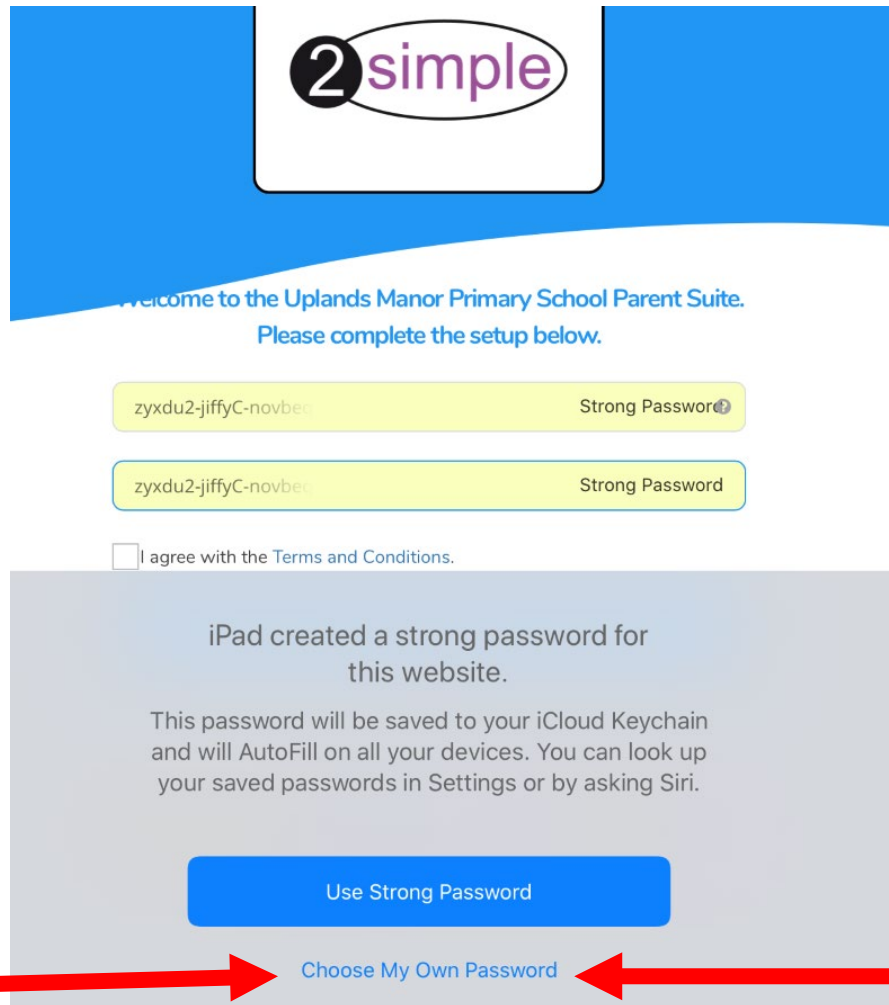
2simple

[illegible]elcome to the Uplands Manor Primary School Parent Suite. Please complete the setup below.

zyxdu2-jiffyC-novbe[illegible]

Strong Passwor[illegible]

zyxdu2-jiffyC-novbe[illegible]

Strong Password

I agree with the Terms and Conditions.

iPad created a strong password for this website.

This password will be saved to your iCloud Keychain and will AutoFill on all your devices. You can look up your saved passwords in Settings or by asking Siri.

Use Strong Password

Choose My Own Password